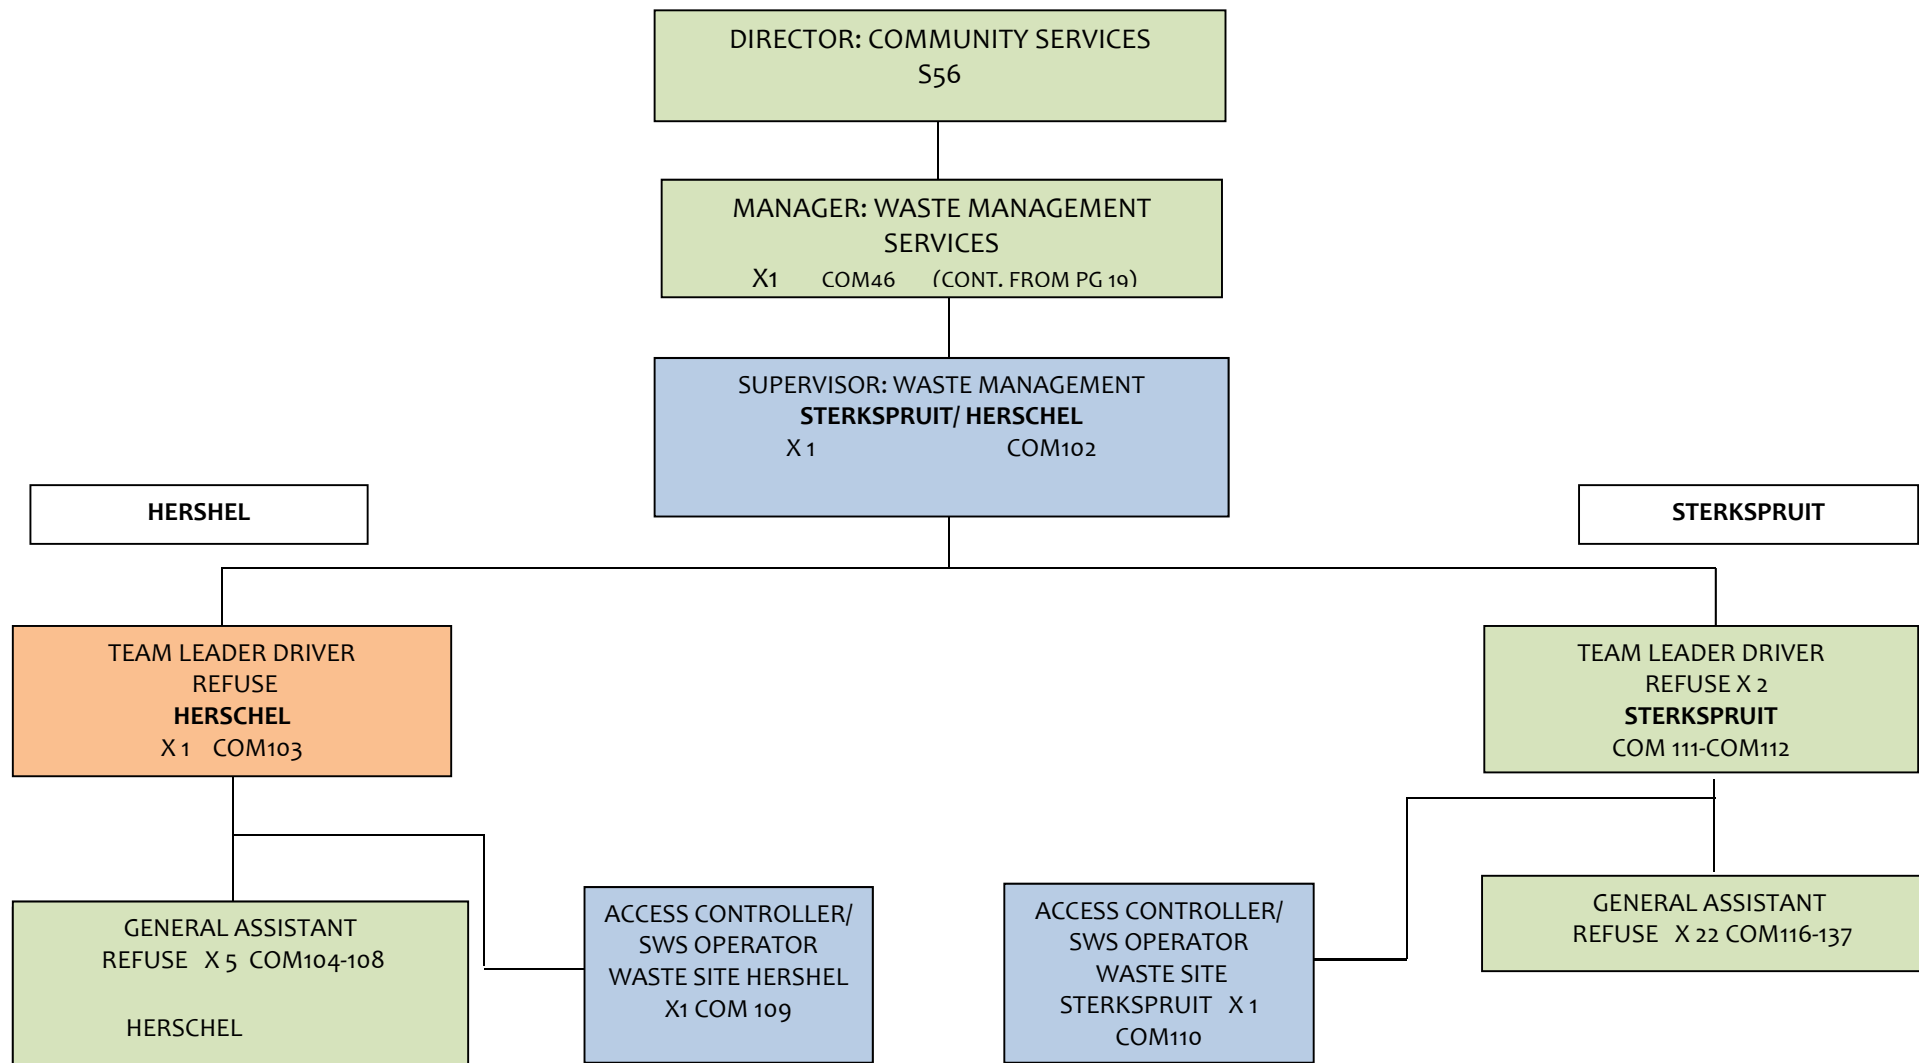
DIRECTOR: COMMUNITY SERVICES
S56

MANAGER: WASTE MANAGEMENT SERVICES
X1 COM46 (CONT. FROM PG 19)

SUPERVISOR: WASTE MANAGEMENT
**STERKSPRUIT/ HERSCHEL**
X 1 COM102

**HERSHEL**

**STERKSPRUIT**

TEAM LEADER DRIVER
REFUSE
**HERSCHEL**
X 1 COM103

TEAM LEADER DRIVER
REFUSE X 2
**STERKSPRUIT**
COM 111-COM112

GENERAL ASSISTANT
REFUSE X 5 COM104-108

HERSCHEL

ACCESS CONTROLLER/ SWS OPERATOR
WASTE SITE HERSHEL
X1 COM 109

ACCESS CONTROLLER/ SWS OPERATOR
WASTE SITE
STERKSPRUIT X 1
COM110

GENERAL ASSISTANT
REFUSE X 22 COM116-137